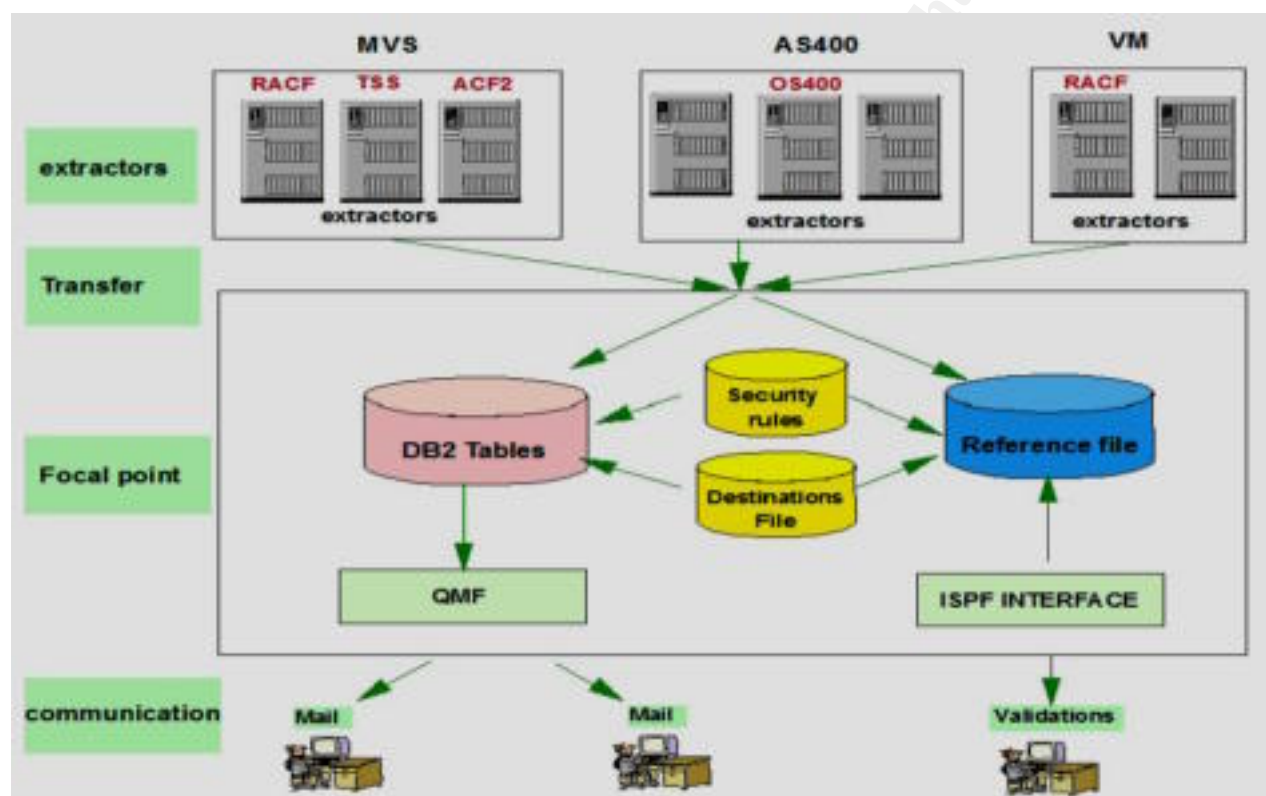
MVS

AS400

VM

RACF

TSS

ACF2

OS400

RACF

extractors

extractors

extractors

extractors

Transfer

Security rules

DB2 Tables

Reference file

Focal point

Destinations File

QMF

ISPF INTERFACE

communication

Mail

Mail

Validations